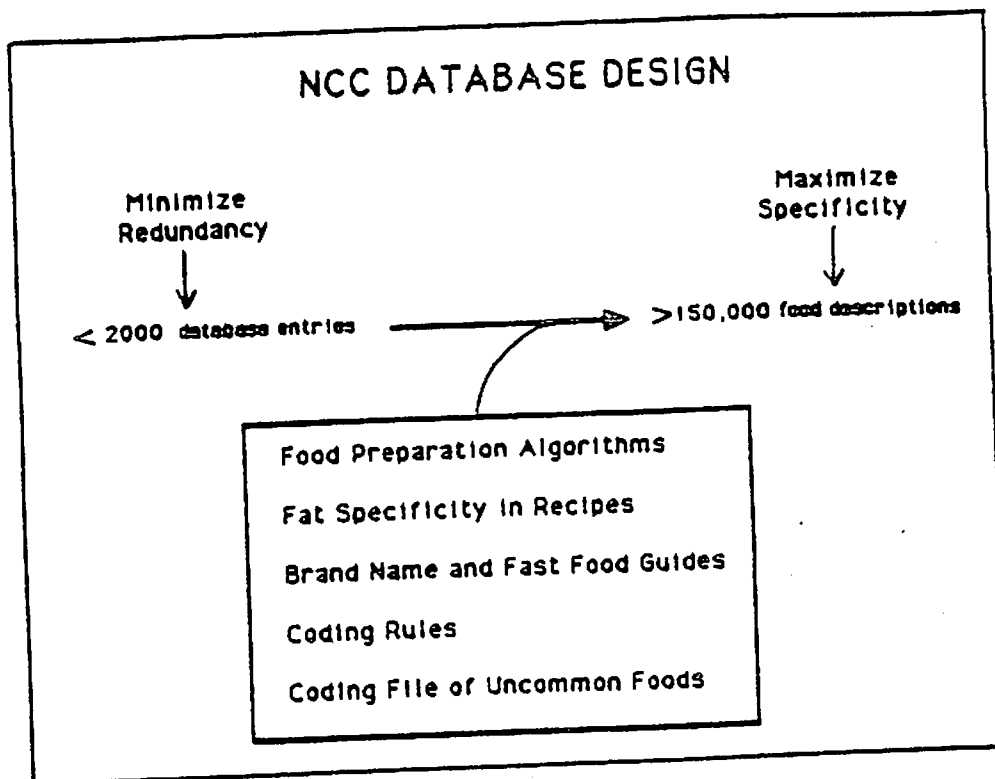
NCC DATABASE DESIGN

Minimize Redundancy

Maximize Specificity

$<$ 2000 database entries

$>$150,000 food descriptions

Food Preparation Algorithms

Fat Specificity in Recipes

Brand Name and Fast Food Guides

Coding Rules

Coding File of Uncommon Foods